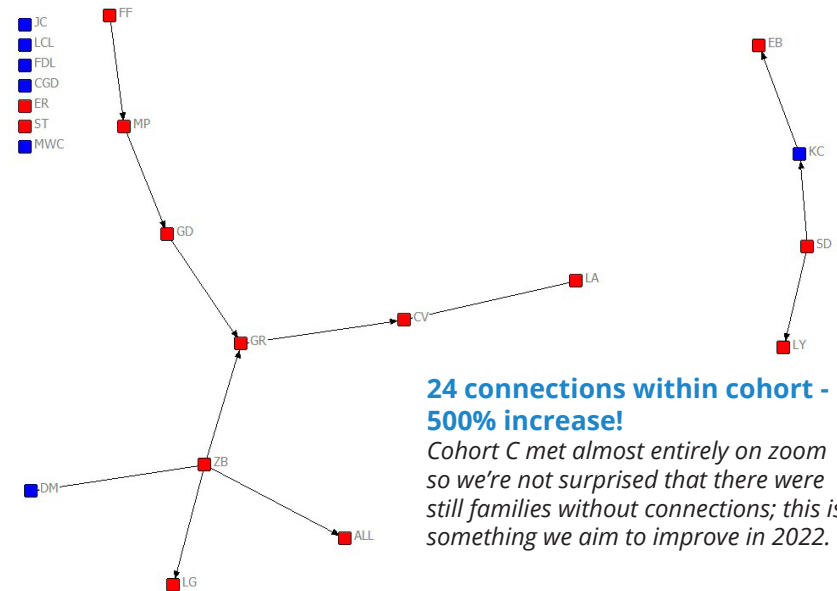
JC
LCL
FDL
CGD
ER
ST
MWC

FF
MP
GD
GR
CV
LA
ZB
DM
ALL
LG

EB
KC
SD
LY

24 connections within cohort - 500% increase!
Cohort C met almost entirely on zoom so we're not surprised that there were still families without connections; this is something we aim to improve in 2022.